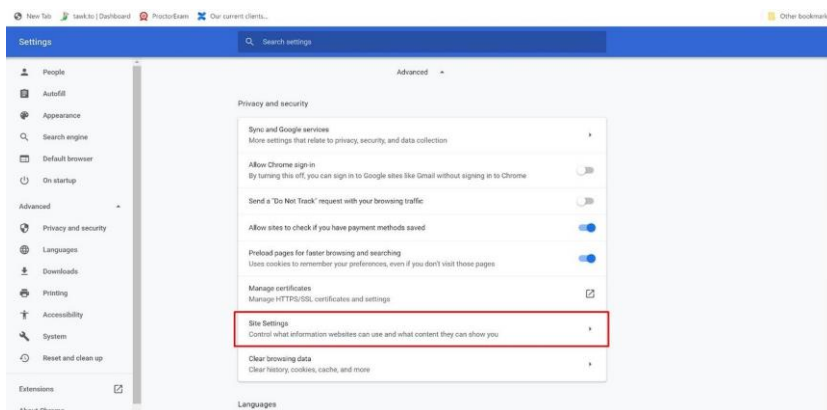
New Tab | tawk.to | Dashboard | ProctorExam | Our current clients... | Other bookmarks

Settings

Search settings

People
Autofill
Appearance
Search engine
Default browser
On startup
Advanced
Privacy and security
Languages
Downloads
Printing
Accessibility
System
Reset and clean up
Extensions
About Chrome

Advanced

Privacy and security

Sync and Google services
More settings that relate to privacy, security, and data collection

Allow Chrome sign-in
By turning this off, you can sign in to Google sites like Gmail without signing in to Chrome

Send a "Do Not Track" request with your browsing traffic

Allow sites to check if you have payment methods saved

Preload pages for faster browsing and searching
Uses cookies to remember your preferences, even if you don't visit those pages

Manage certificates
Manage HTTPS/SSL certificates and settings

Site Settings
Control what information websites can use and what content they can show you

Clear browsing data
Clear history, cookies, cache, and more

Languages